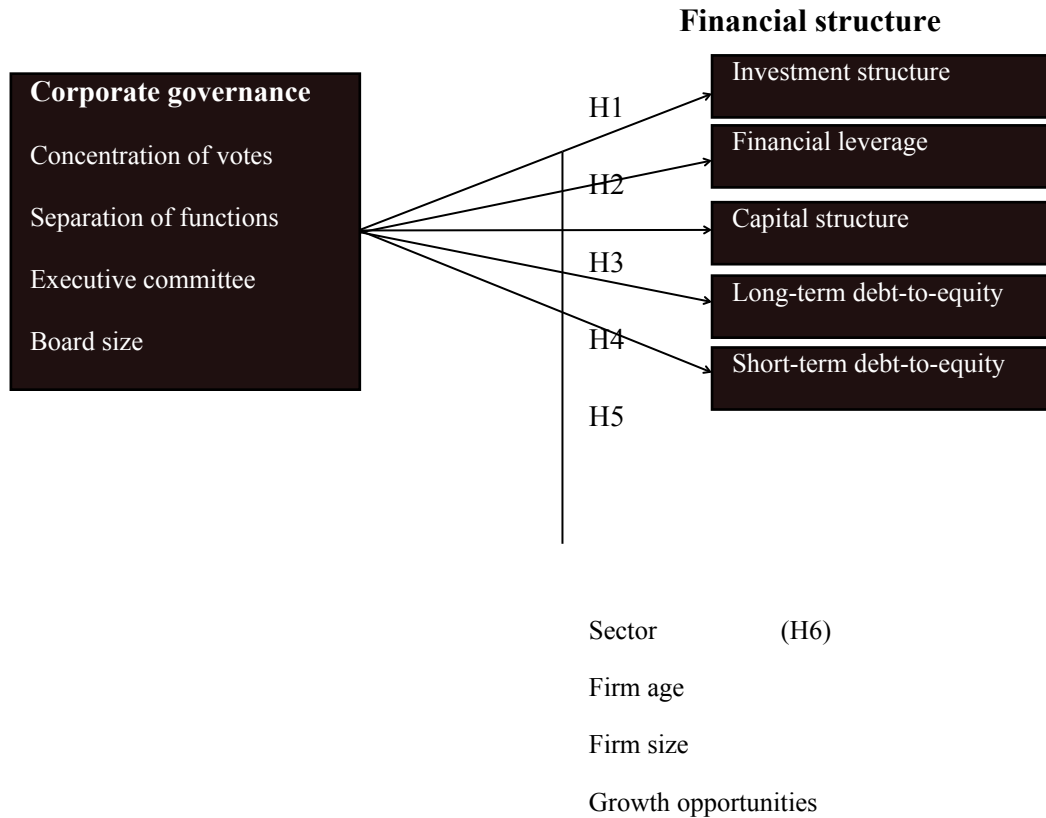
Financial structure

Corporate governance

Concentration of votes

Separation of functions

Executive committee

Board size

H1

H2

H3

H4

H5

Investment structure

Financial leverage

Capital structure

Long-term debt-to-equity

Short-term debt-to-equity

Sector (H6)

Firm age

Firm size

Growth opportunities